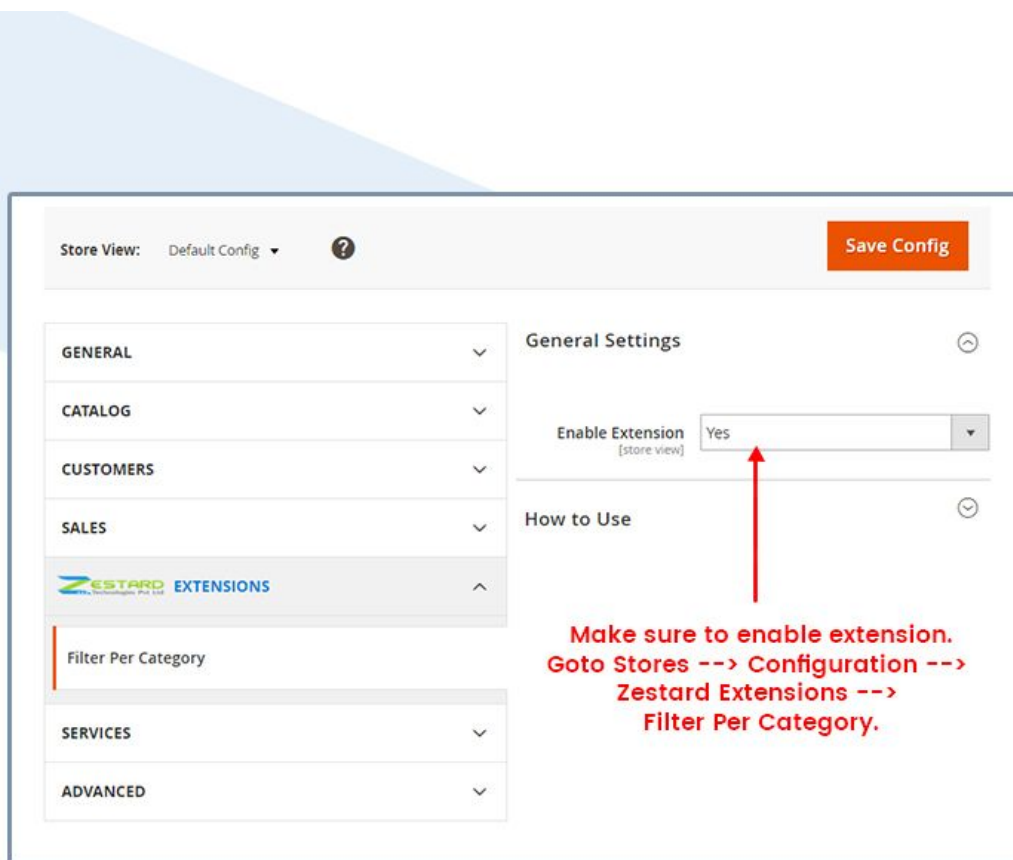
Store View: Default Config ▾

?

Save Config

GENERAL

CATALOG

CUSTOMERS

SALES

ZESTARD Technologies Pvt Ltd EXTENSIONS

Filter Per Category

SERVICES

ADVANCED

General Settings

Enable Extension
[store view]

Yes

How to Use

Make sure to enable extension.
Goto Stores --> Configuration -->
Zestard Extensions -->
Filter Per Category.